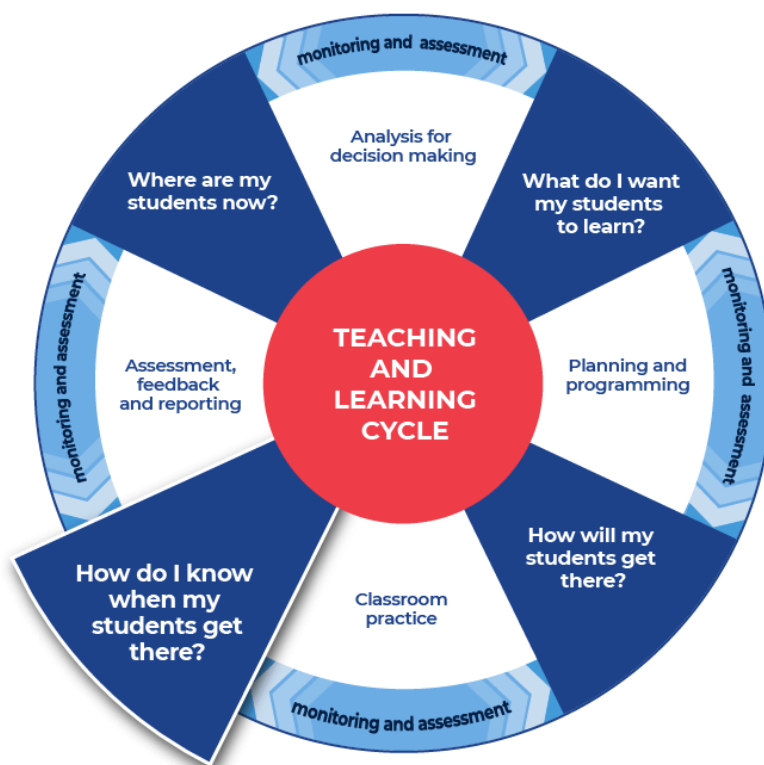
monitoring and assessment

Analysis for decision making

What do I want my students to learn?

monitoring and assessment

Planning and programming

How will my students get there?

monitoring and assessment

Classroom practice

How do I know when my students get there?

monitoring and assessment

Assessment, feedback and reporting

Where are my students now?

TEACHING AND LEARNING CYCLE